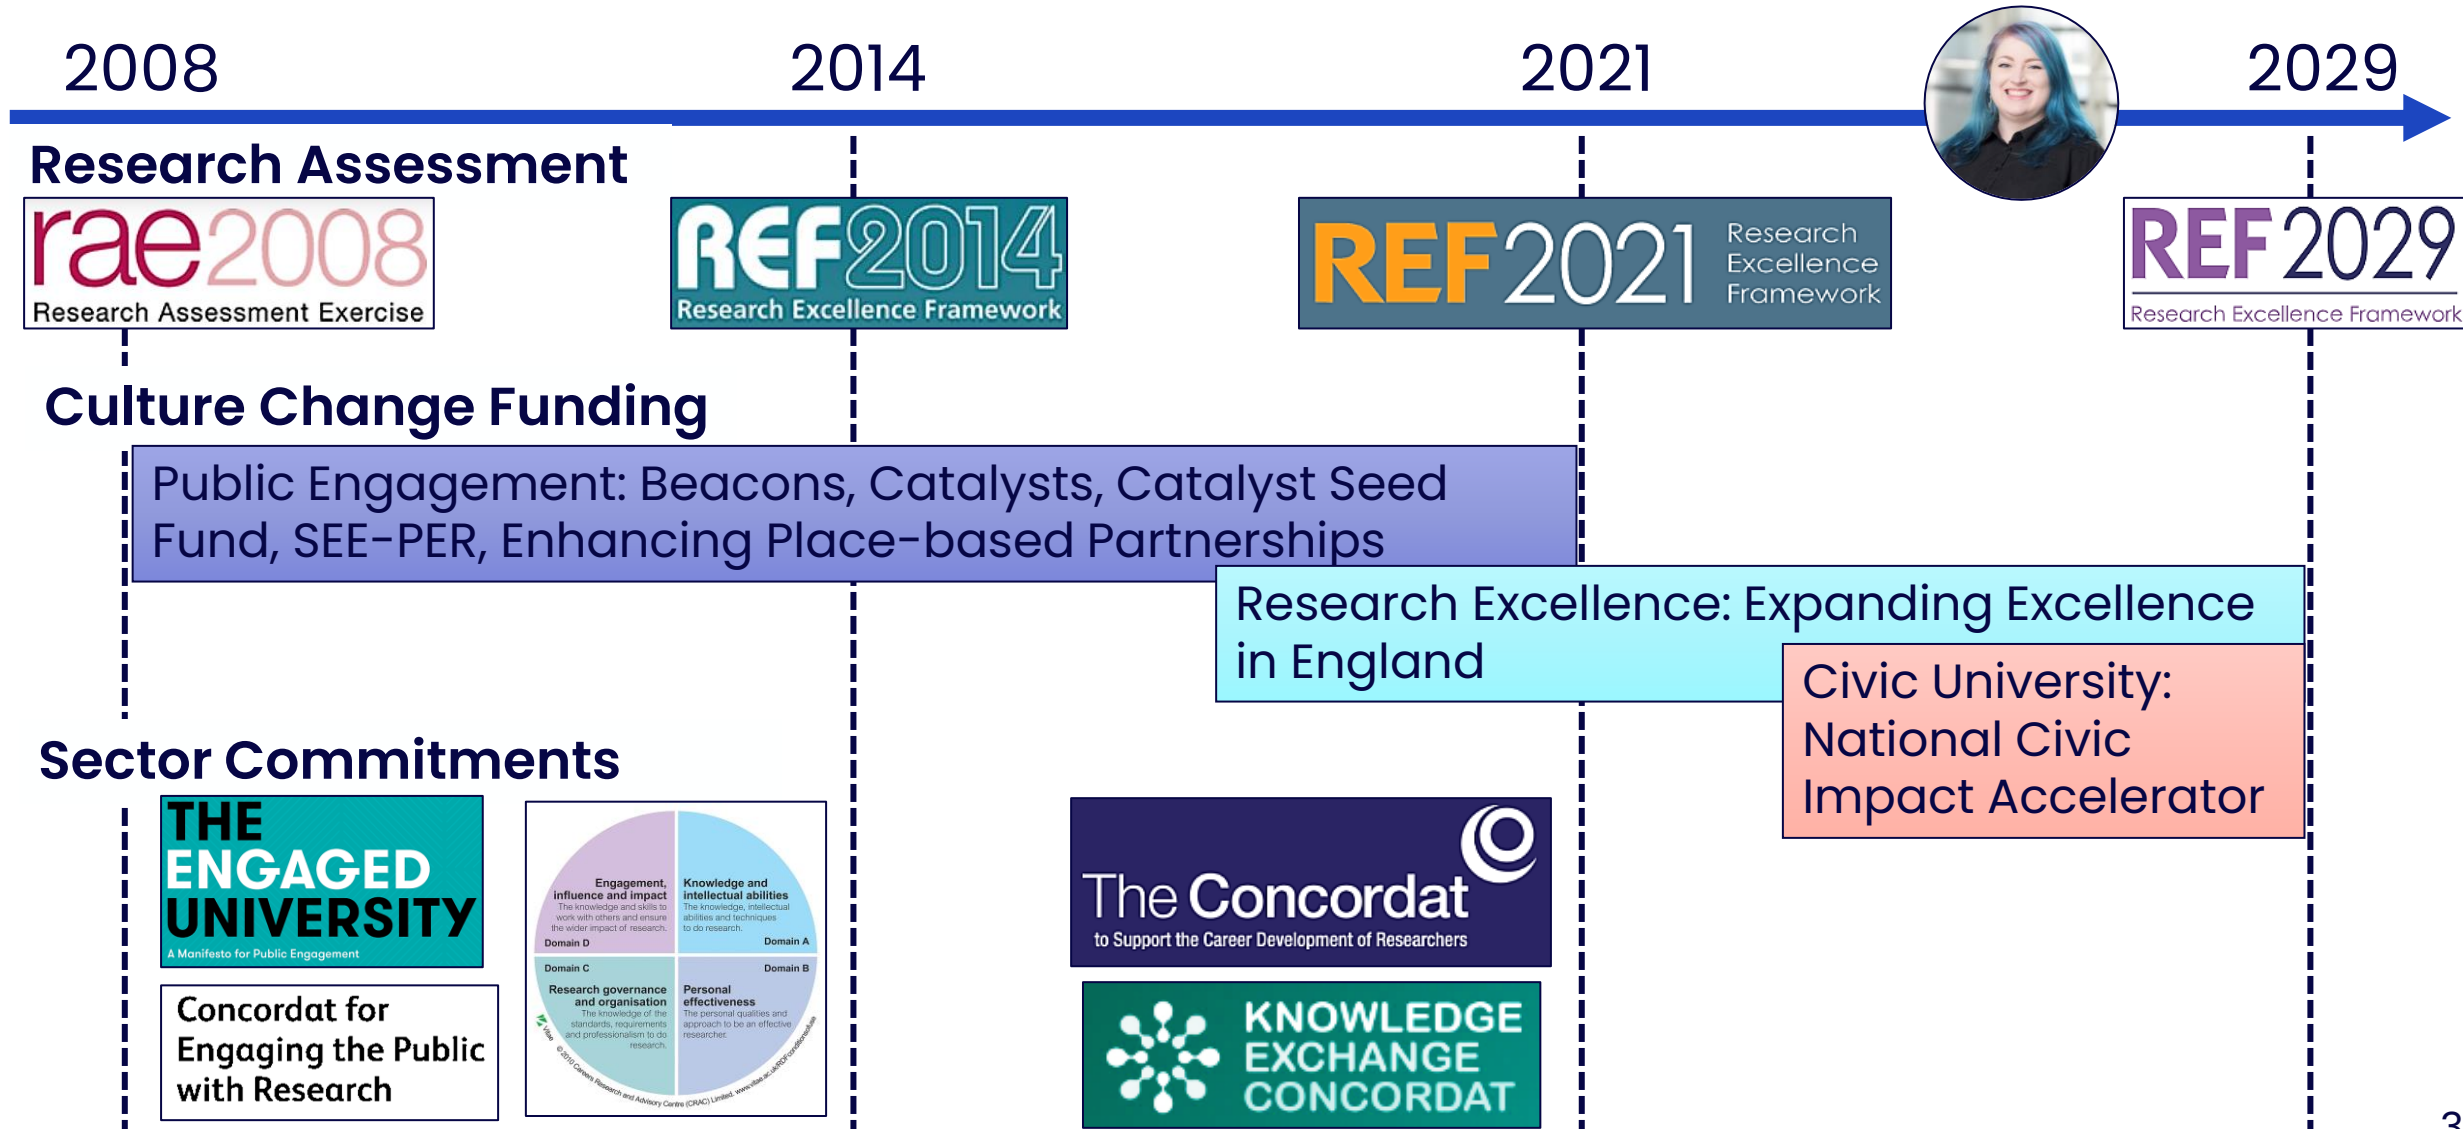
2008 2014 2021 2029

Research Assessment

rae2008 Research Assessment Exercise

REF2014 Research Excellence Framework

REF2021 Research Excellence Framework

REF2029 Research Excellence Framework

Culture Change Funding

Public Engagement: Beacons, Catalysts, Catalyst Seed Fund, SEE-PER, Enhancing Place-based Partnerships

Research Excellence: Expanding Excellence in England

Civic University: National Civic Impact Accelerator

Sector Commitments

THE ENGAGED UNIVERSITY A Manifesto for Public Engagement

Concordat for Engaging the Public with Research

Engagement, influence and impact The knowledge and skills to work with others and ensure the wider impact of research. Domain D

Knowledge and intellectual abilities The knowledge, intellectual abilities and techniques to do research. Domain A

Domain C Research governance and organisation The knowledge of the standards, requirements and professionalism to do research.

Domain B Personal effectiveness The personal qualities and approach to be an effective researcher.

© 2010 Careers Research and Advisory Centre (CRAC) Limited www.vitae.ac.uk/RDFconditionsofuse

The Concordat to Support the Career Development of Researchers

KNOWLEDGE EXCHANGE CONCORDAT

3